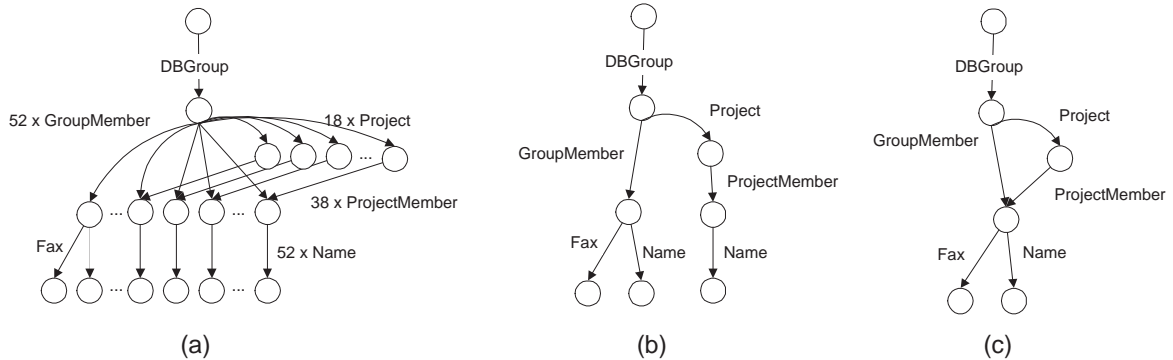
DBGroup

52 x GroupMember

18 x Project

...

...

...

38 x ProjectMember

Fax

52 x Name

...

...

(a)

DBGroup

Project

GroupMember

ProjectMember

Fax

Name

Name

(b)

DBGroup

Project

GroupMember

ProjectMember

Fax

Name

(c)